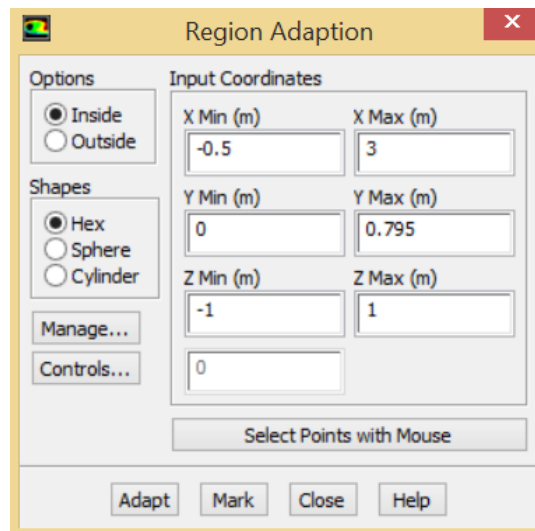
Region Adaption

Options
Inside
Outside

Shapes
Hex
Sphere
Cylinder

Manage...
Controls...

Input Coordinates
X Min (m)
-0.5
X Max (m)
3
Y Min (m)
0
Y Max (m)
0.795
Z Min (m)
-1
Z Max (m)
1
0

Select Points with Mouse

Adapt
Mark
Close
Help